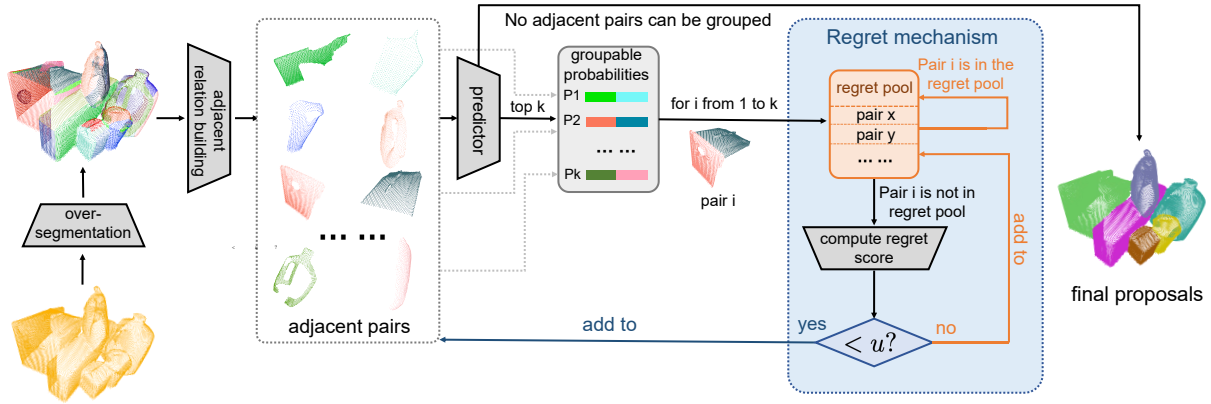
No adjacent pairs can be grouped

Regret mechanism

over-segmentation

adjacent relation building

predictor

top k

groupable probabilities

P1

P2

... ...

Pk

for i from 1 to k

pair i

regret pool

pair x

pair y

... ...

Pair i is in the regret pool

Pair i is not in regret pool

compute regret score

add to

$< u?$

yes

no

add to

... ...

adjacent pairs

final proposals